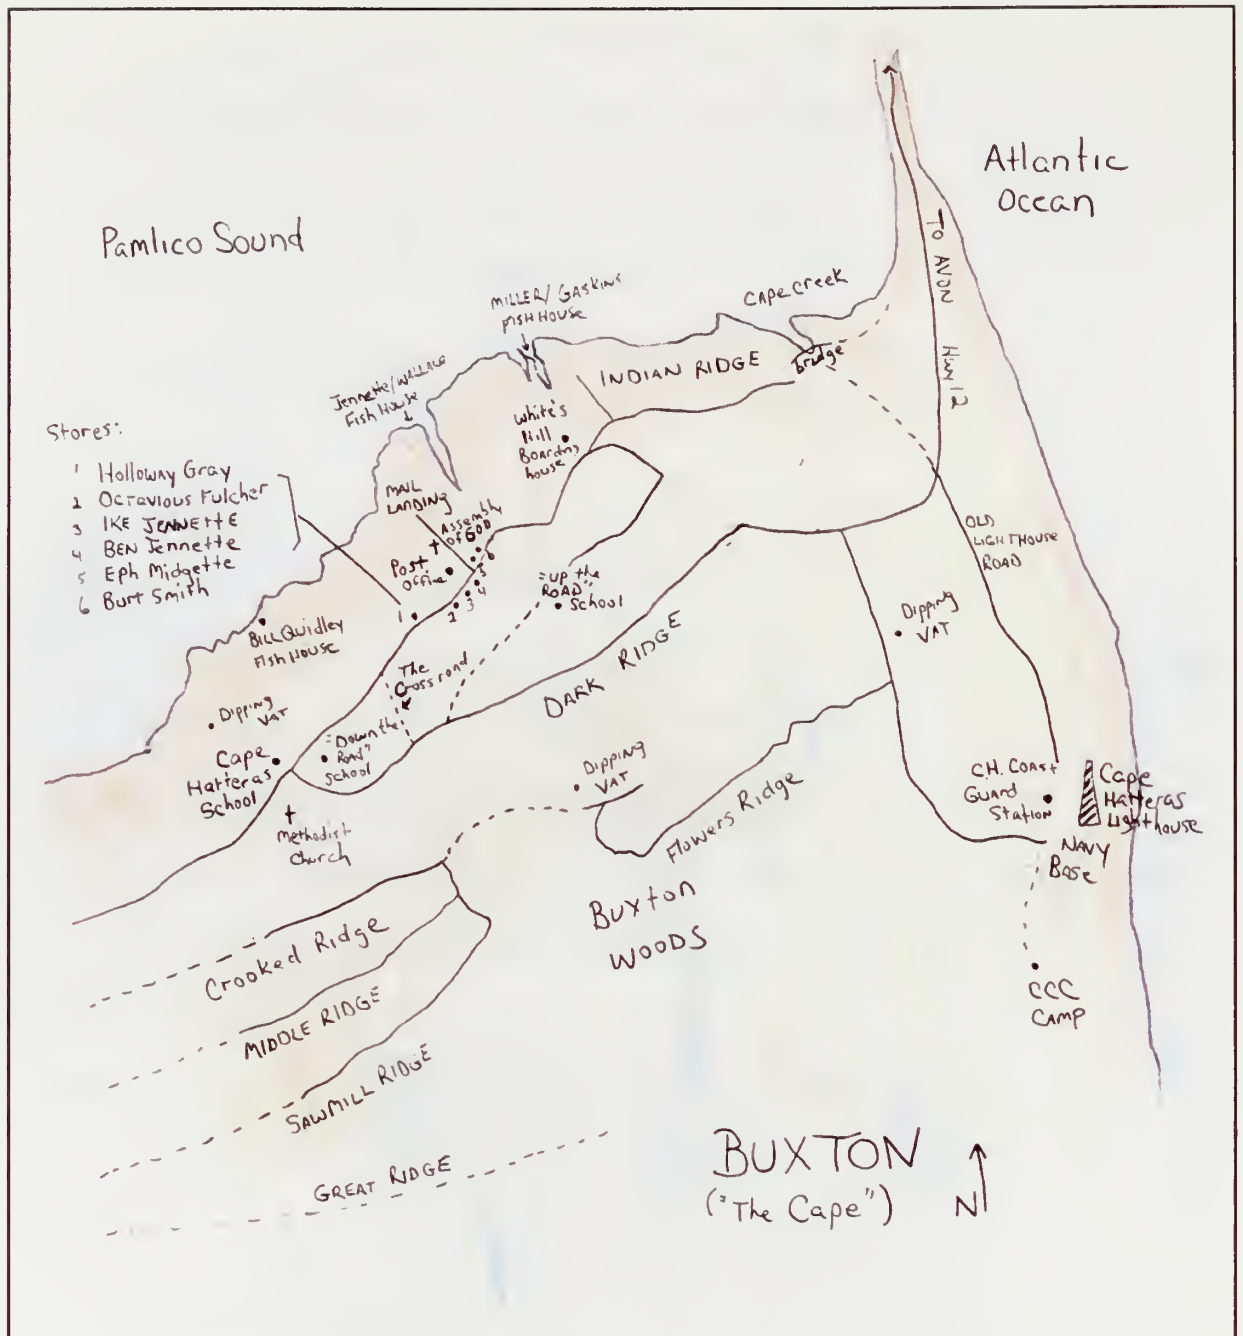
Atlantic Ocean

Pamlico Sound

TO AVON

Hwy 12

Cape Creek

MILLER/GASKINS FISH HOUSE

INDIAN RIDGE

Bridge

Jennette/Wallace Fish House

White's Hill Boarding house

Stores:
1 Holloway Gray
2 Octavious Fulcher
3 IKE JENNETTE
4 BEN Jennette
5 Eph Midgette
6 Burt Smith

MAIL LANDING

Assembly of GOD

Post Office

1 2 3 4 5 6

"Up the ROAD" School

OLD LIGHTHOUSE ROAD

Dipping VAT

BILL QUIDLEY FISH HOUSE

DARK RIDGE

The Crossroad

Dipping VAT

Cape Hatteras School

"Down the Road" School

Methodist Church

Dipping VAT

Flowers Ridge

C.H. Coast Guard Station

Cape Hatteras Lighthouse

NAVY Base

Buxton WOODS

Crooked Ridge

MIDDLE RIDGE

SAWMILL RIDGE

CCC CAMP

GREAT RIDGE

BUXTON
("The Cape")

N